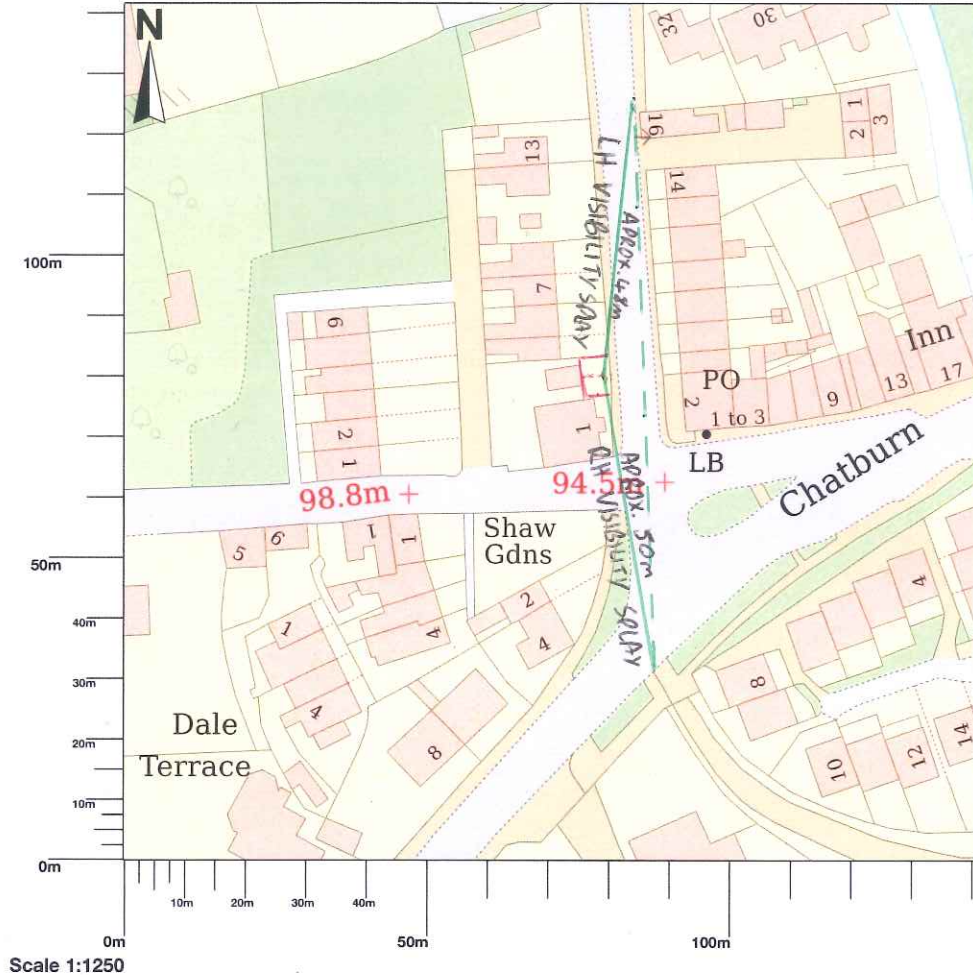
N

32
30
16
1
2
3
13
14
LH VISIBILITY SPLAY
APROX. 48m
7
9
2
1
Inn
PO
2
1 to 3
9
13
17
1
LB
Chatburn
98.8m +
94.5m +
RH VISIBILITY SPLAY
APROX. 50m
5
6
1
1
Shaw Gdns
2
4
4
1
4
8
4
8
Dale
Terrace
10
12
14

100m
50m
40m
30m
20m
10m
0m
10m
20m
30m
40m
0m
50m
100m
Scale 1:1250